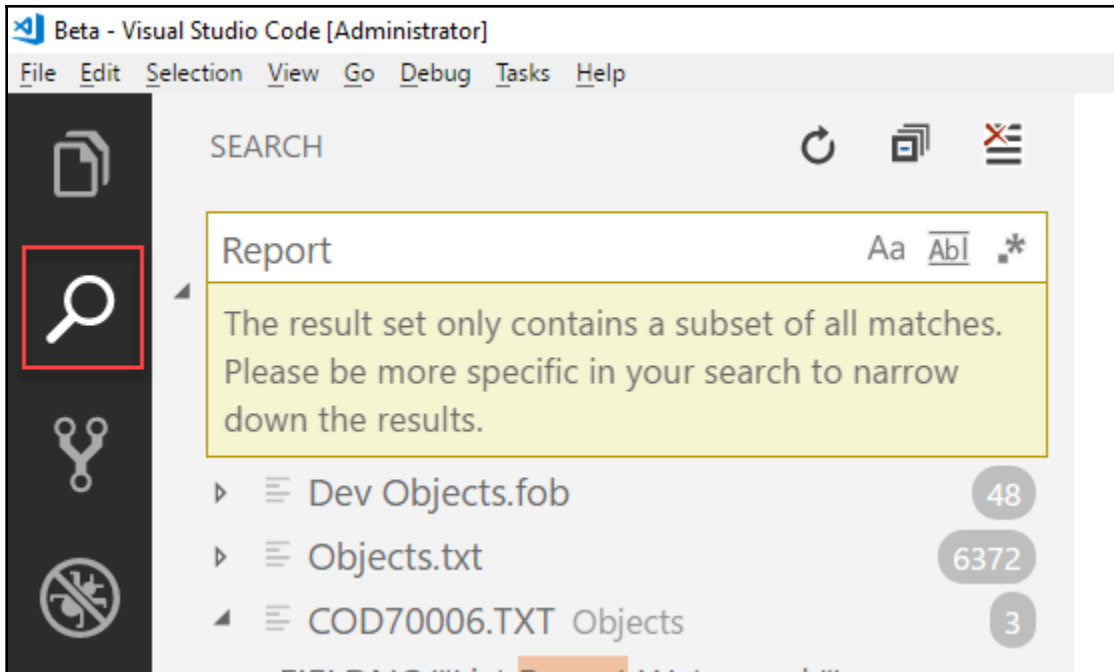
Beta - Visual Studio Code [Administrator]

File Edit Selection View Go Debug Tasks Help

SEARCH

Report

Aa Abl .*

The result set only contains a subset of all matches. Please be more specific in your search to narrow down the results.

Dev Objects.fob 48

Objects.txt 6372

COD70006.TXT Objects 3

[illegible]